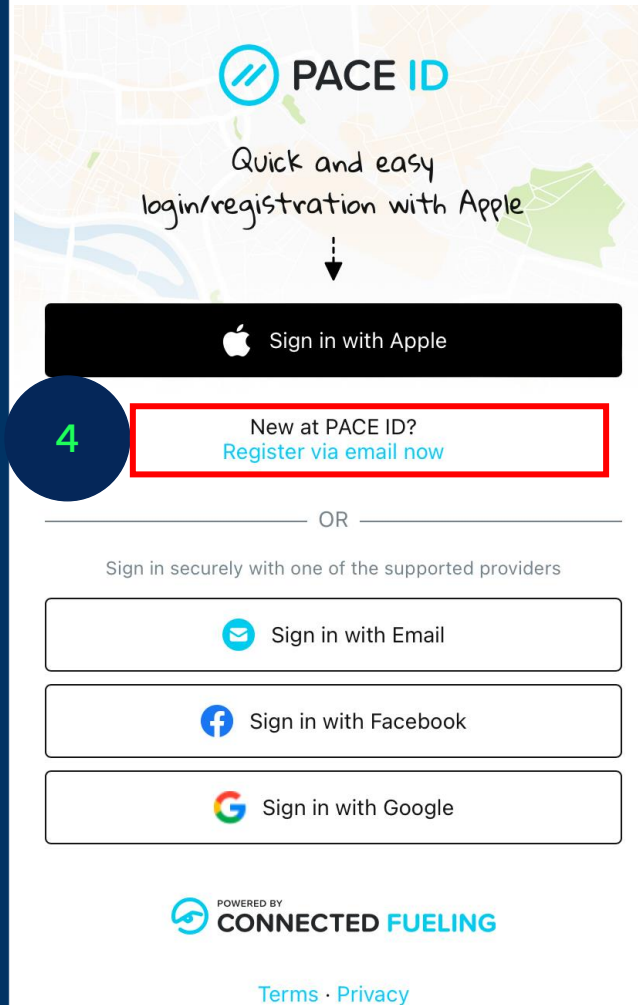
PACE ID

Quick and easy login/registration with Apple

Sign in with Apple

4

New at PACE ID?
Register via email now

OR

Sign in securely with one of the supported providers

Sign in with Email

Sign in with Facebook

Sign in with Google

POWERED BY
CONNECTED FUELING

Terms · Privacy